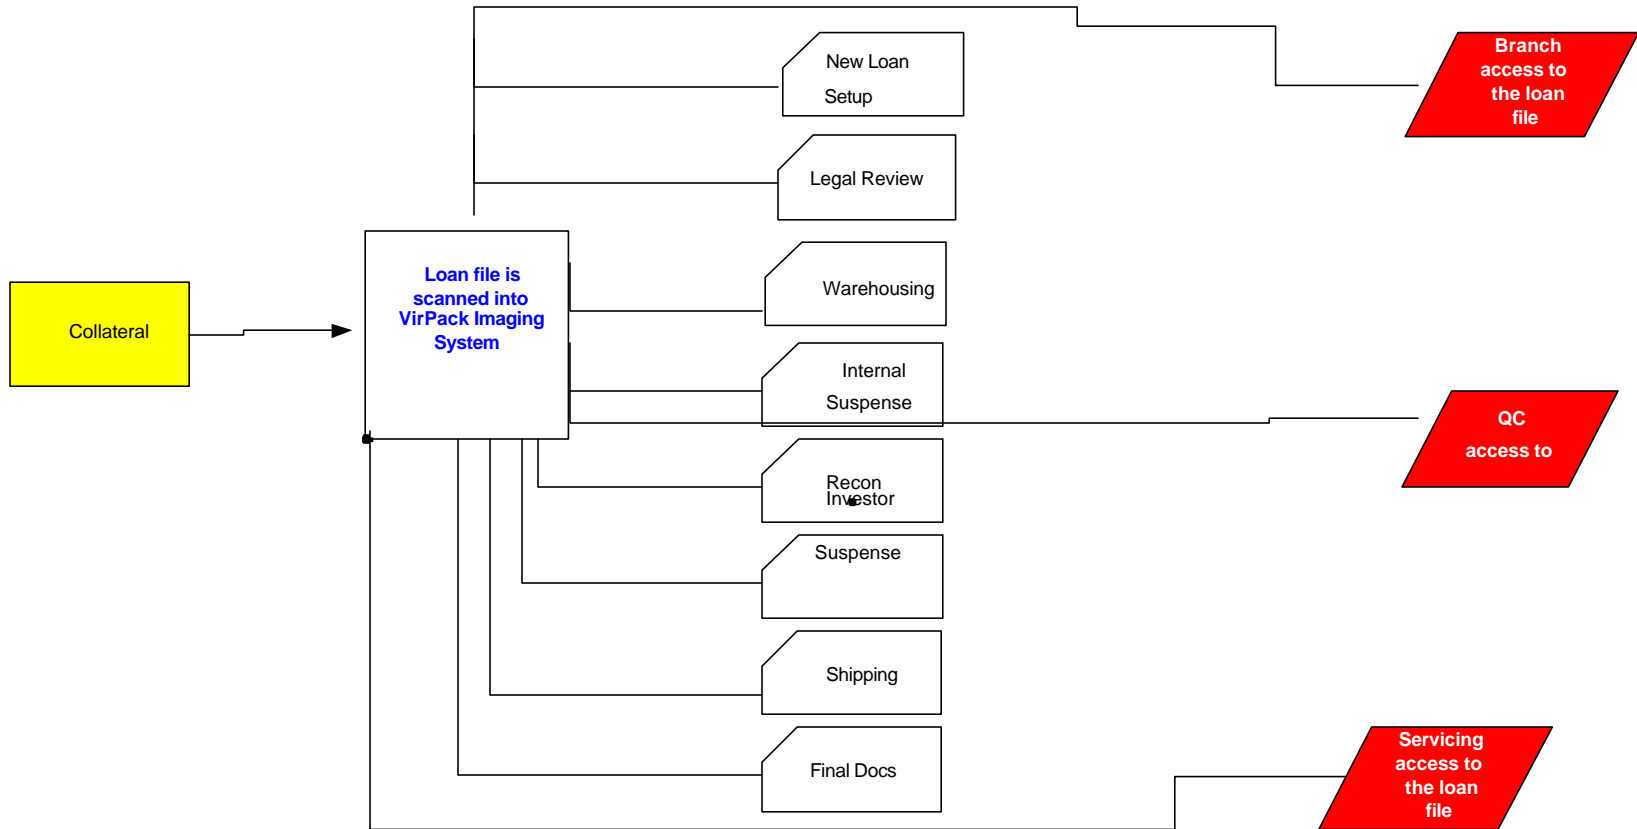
Collateral

Loan file is scanned into VirPack Imaging System

New Loan Setup

Legal Review

Warehousing

Internal Suspense

Recon Investor

Suspense

Shipping

Final Docs

Branch access to the loan file

QC access to

Servicing access to the loan file